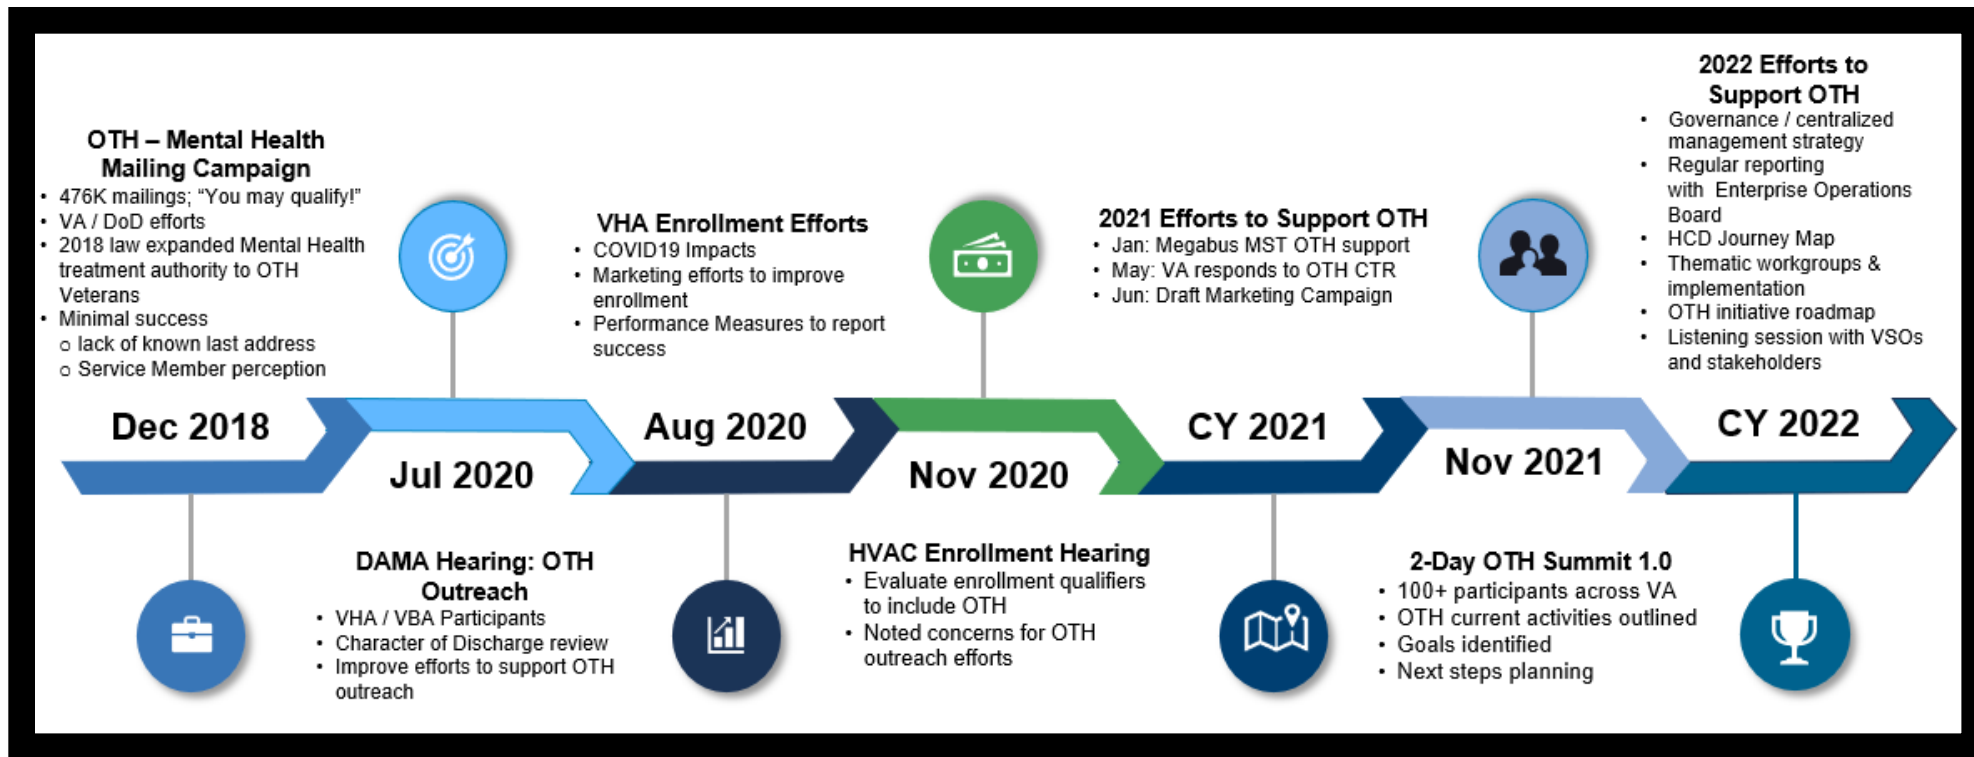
OTH – Mental Health Mailing Campaign
• 476K mailings; "You may qualify!"
• VA / DoD efforts
• 2018 law expanded Mental Health treatment authority to OTH Veterans
• Minimal success
o lack of known last address
o Service Member perception

VHA Enrollment Efforts
• COVID19 Impacts
• Marketing efforts to improve enrollment
• Performance Measures to report success

2021 Efforts to Support OTH
• Jan: Megabus MST OTH support
• May: VA responds to OTH CTR
• Jun: Draft Marketing Campaign

2022 Efforts to Support OTH
• Governance / centralized management strategy
• Regular reporting with Enterprise Operations Board
• HCD Journey Map
• Thematic workgroups & implementation
• OTH initiative roadmap
• Listening session with VSOs and stakeholders

Dec 2018

Jul 2020

Aug 2020

Nov 2020

CY 2021

Nov 2021

CY 2022

DAMA Hearing: OTH Outreach
• VHA / VBA Participants
• Character of Discharge review
• Improve efforts to support OTH outreach

HVAC Enrollment Hearing
• Evaluate enrollment qualifiers to include OTH
• Noted concerns for OTH outreach efforts

2-Day OTH Summit 1.0
• 100+ participants across VA
• OTH current activities outlined
• Goals identified
• Next steps planning